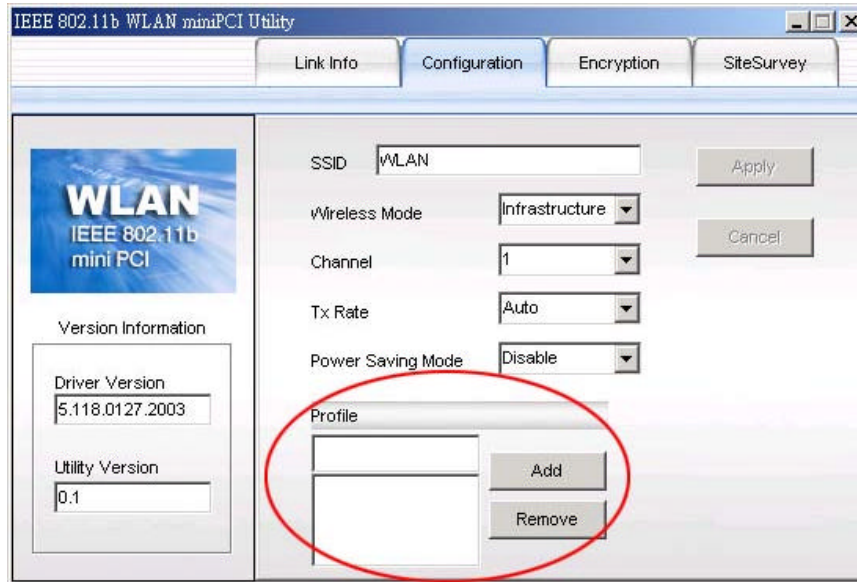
IEEE 802.11b WLAN miniPCI Utility

Link Info
Configuration
Encryption
SiteSurvey

WLAN
IEEE 802.11b
mini PCI

Version Information

Driver Version
5.118.0127.2003

Utility Version
0.1

SSID
WLAN

Wireless Mode
Infrastructure

Channel
1

Tx Rate
Auto

Power Saving Mode
Disable

Profile

Add
Remove

Apply
Cancel